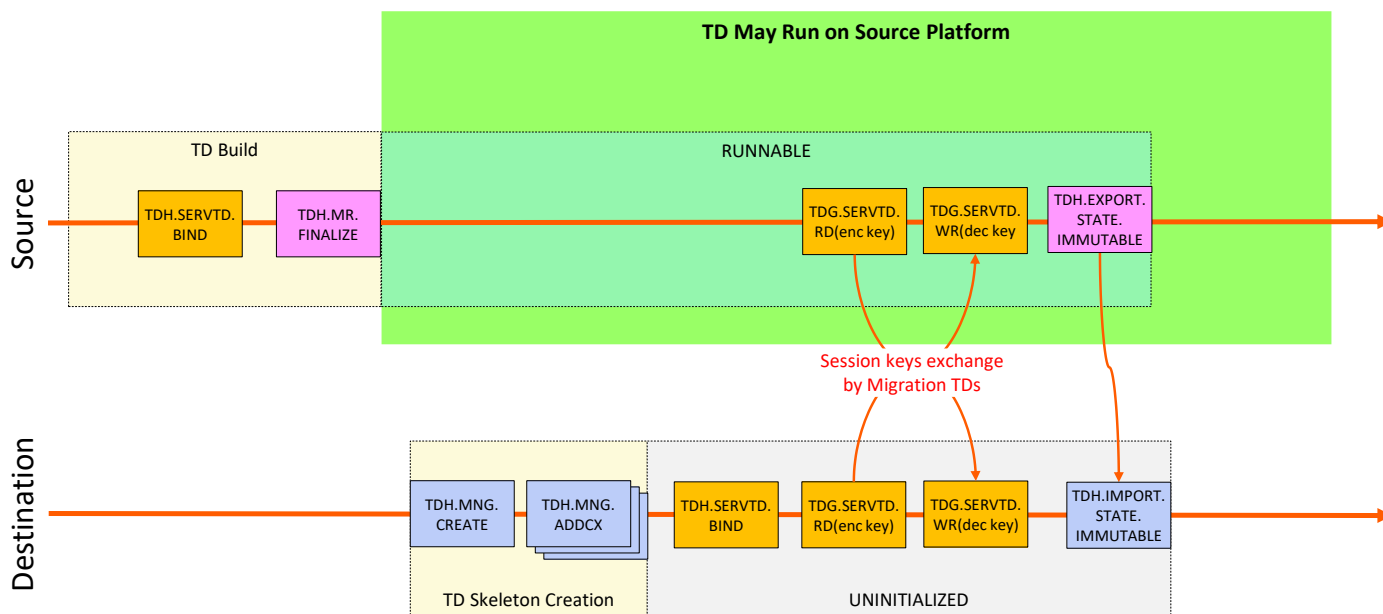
TD May Run on Source Platform

Source

TD Build

TDH.SERVTD. BIND

TDH.MR. FINALIZE

RUNNABLE

TDG.SERVTD. RD(enc key)

TDG.SERVTD. WR(dec key

TDH.EXPORT. STATE. IMMUTABLE

Session keys exchange by Migration TDs

Destination

TDH.MNG. CREATE

TDH.MNG. ADDCX

TDH.SERVTD. BIND

TDG.SERVTD. RD(enc key)

TDG.SERVTD. WR(dec key)

TDH.IMPORT. STATE. IMMUTABLE

TD Skeleton Creation

UNINITIALIZED